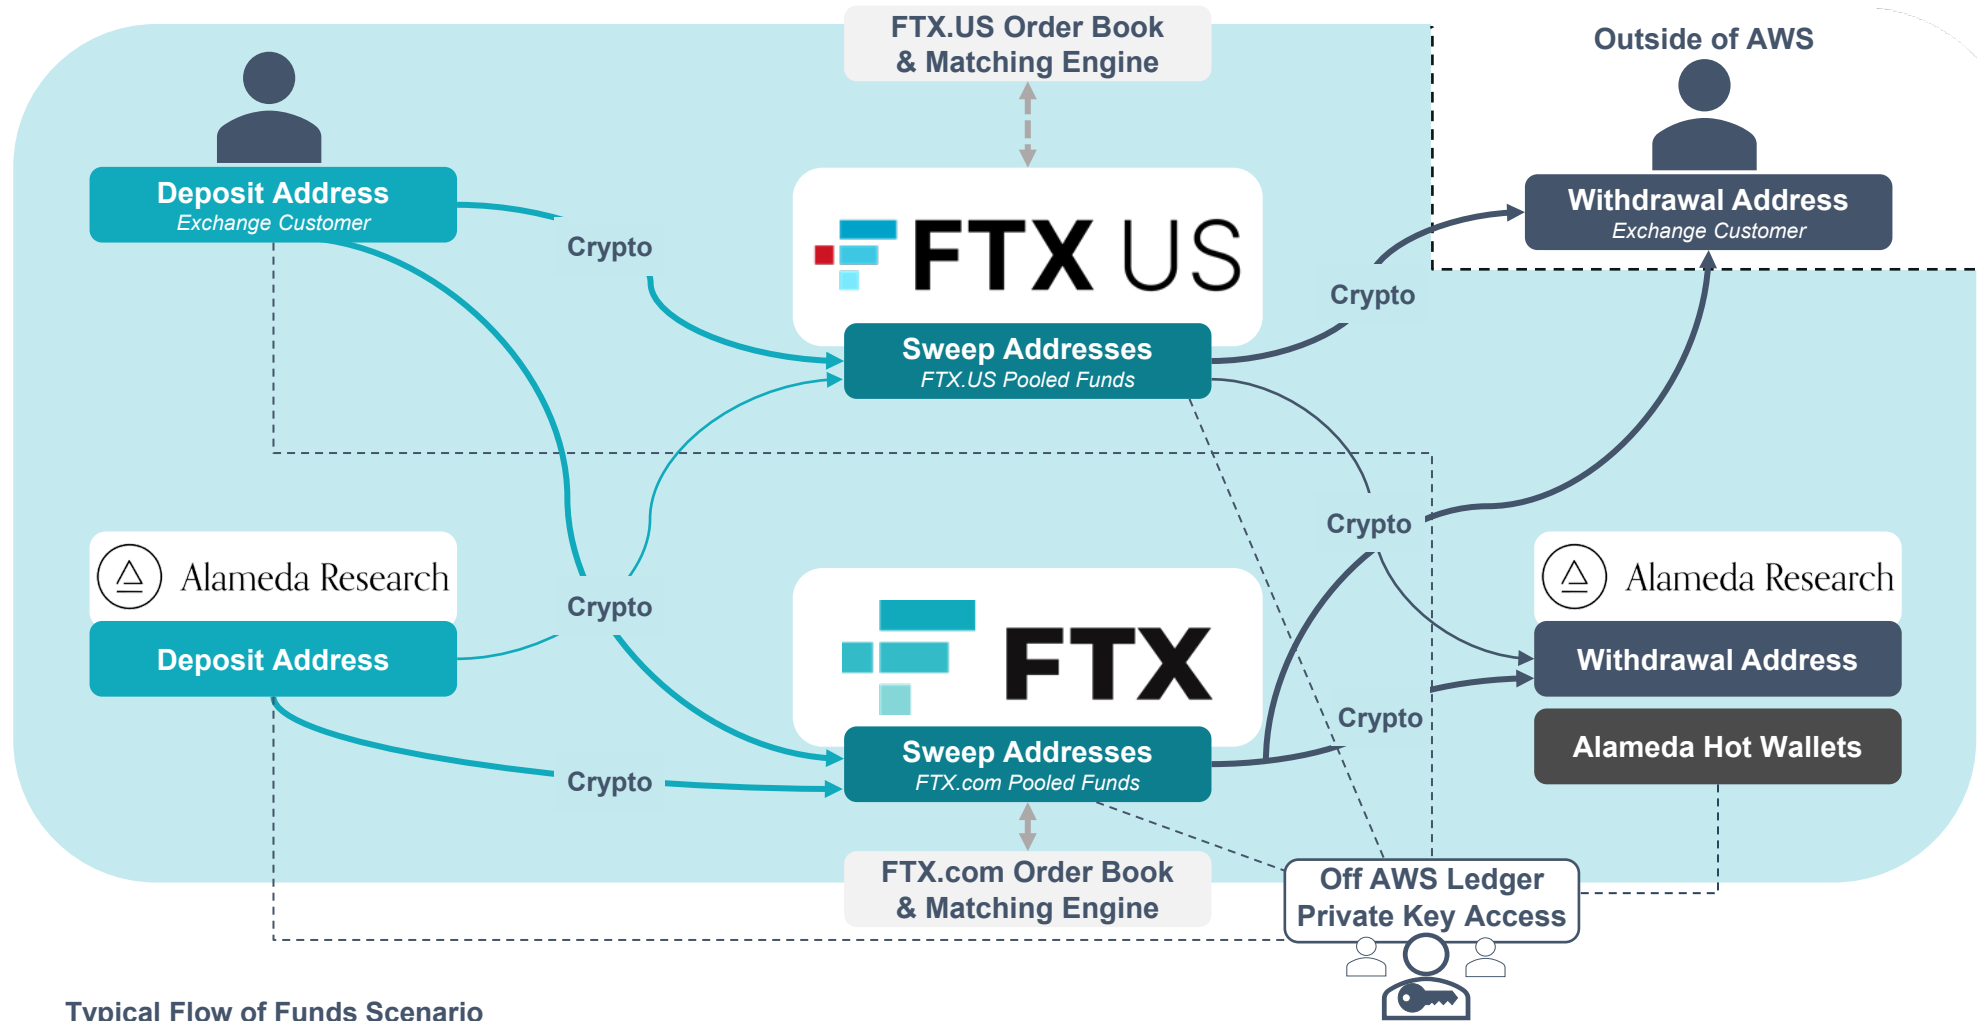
FTX.US Order Book & Matching Engine

Outside of AWS

Deposit Address
Exchange Customer

Crypto

FTX US

Withdrawal Address
Exchange Customer

Crypto

Sweep Addresses
FTX.US Pooled Funds

Crypto

Alameda Research

Deposit Address

Crypto

FTX

Alameda Research

Withdrawal Address

Crypto

Alameda Hot Wallets

Sweep Addresses
FTX.com Pooled Funds

Crypto

FTX.com Order Book & Matching Engine

Off AWS Ledger Private Key Access

Typical Flow of Funds Scenario